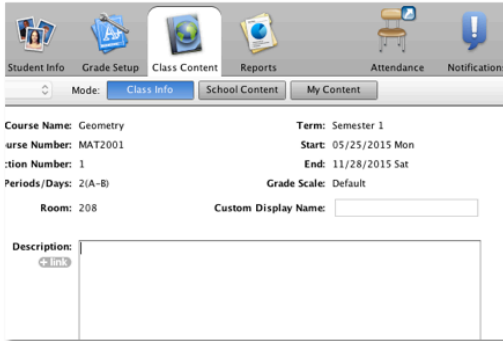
Student Info Grade Setup Class Content Reports Attendance Notificatio

Mode: Class Info School Content My Content

Course Name: Geometry
ourse Number: MAT2001
ction Number: 1
Periods/Days: 2(A-B)
Room: 208

Term: Semester 1
Start: 05/25/2015 Mon
End: 11/28/2015 Sat
Grade Scale: Default
Custom Display Name:

Description:
+ link